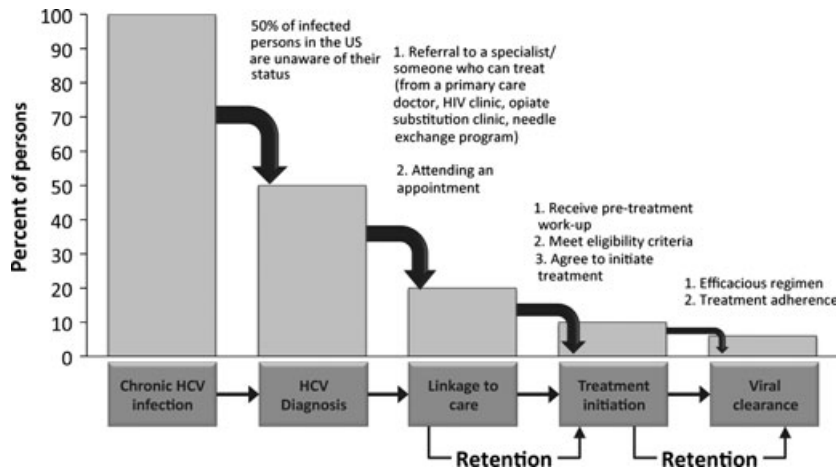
100
90
80
70
60
50
40
30
20
10
0

Percent of persons

50% of infected persons in the US are unaware of their status

1. Referral to a specialist/ someone who can treat (from a primary care doctor, HIV clinic, opiate substitution clinic, needle exchange program)

2. Attending an appointment

1. Receive pre-treatment work-up
2. Meet eligibility criteria
3. Agree to initiate treatment

1. Efficacious regimen
2. Treatment adherence

Chronic HCV infection

HCV Diagnosis

Linkage to care

Treatment initiation

Viral clearance

Retention

Retention